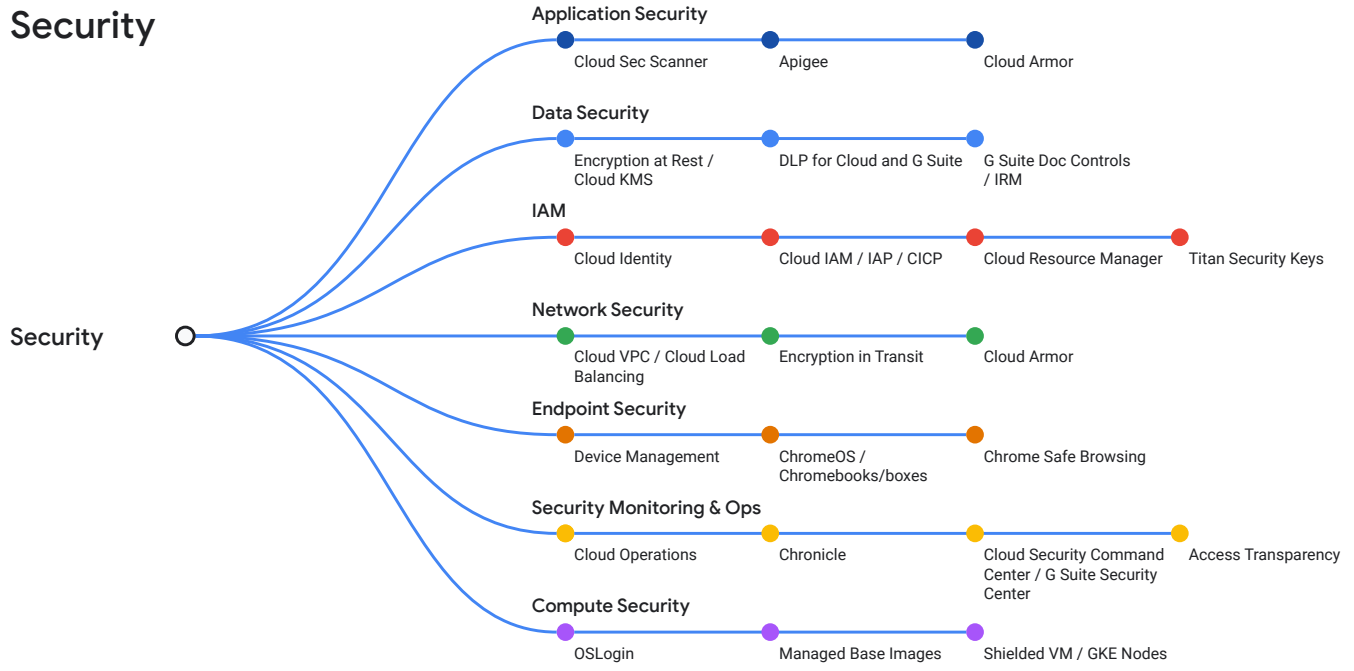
Security

Security

Application Security

Cloud Sec Scanner

Apigee

Cloud Armor

Data Security

Encryption at Rest / Cloud KMS

DLP for Cloud and G Suite

G Suite Doc Controls / IRM

IAM

Cloud Identity

Cloud IAM / IAP / CICP

Cloud Resource Manager

Titan Security Keys

Network Security

Cloud VPC / Cloud Load Balancing

Encryption in Transit

Cloud Armor

Endpoint Security

Device Management

ChromeOS / Chromebooks/boxes

Chrome Safe Browsing

Security Monitoring & Ops

Cloud Operations

Chronicle

Cloud Security Command Center / G Suite Security Center

Access Transparency

Compute Security

OSLogin

Managed Base Images

Shielded VM / GKE Nodes